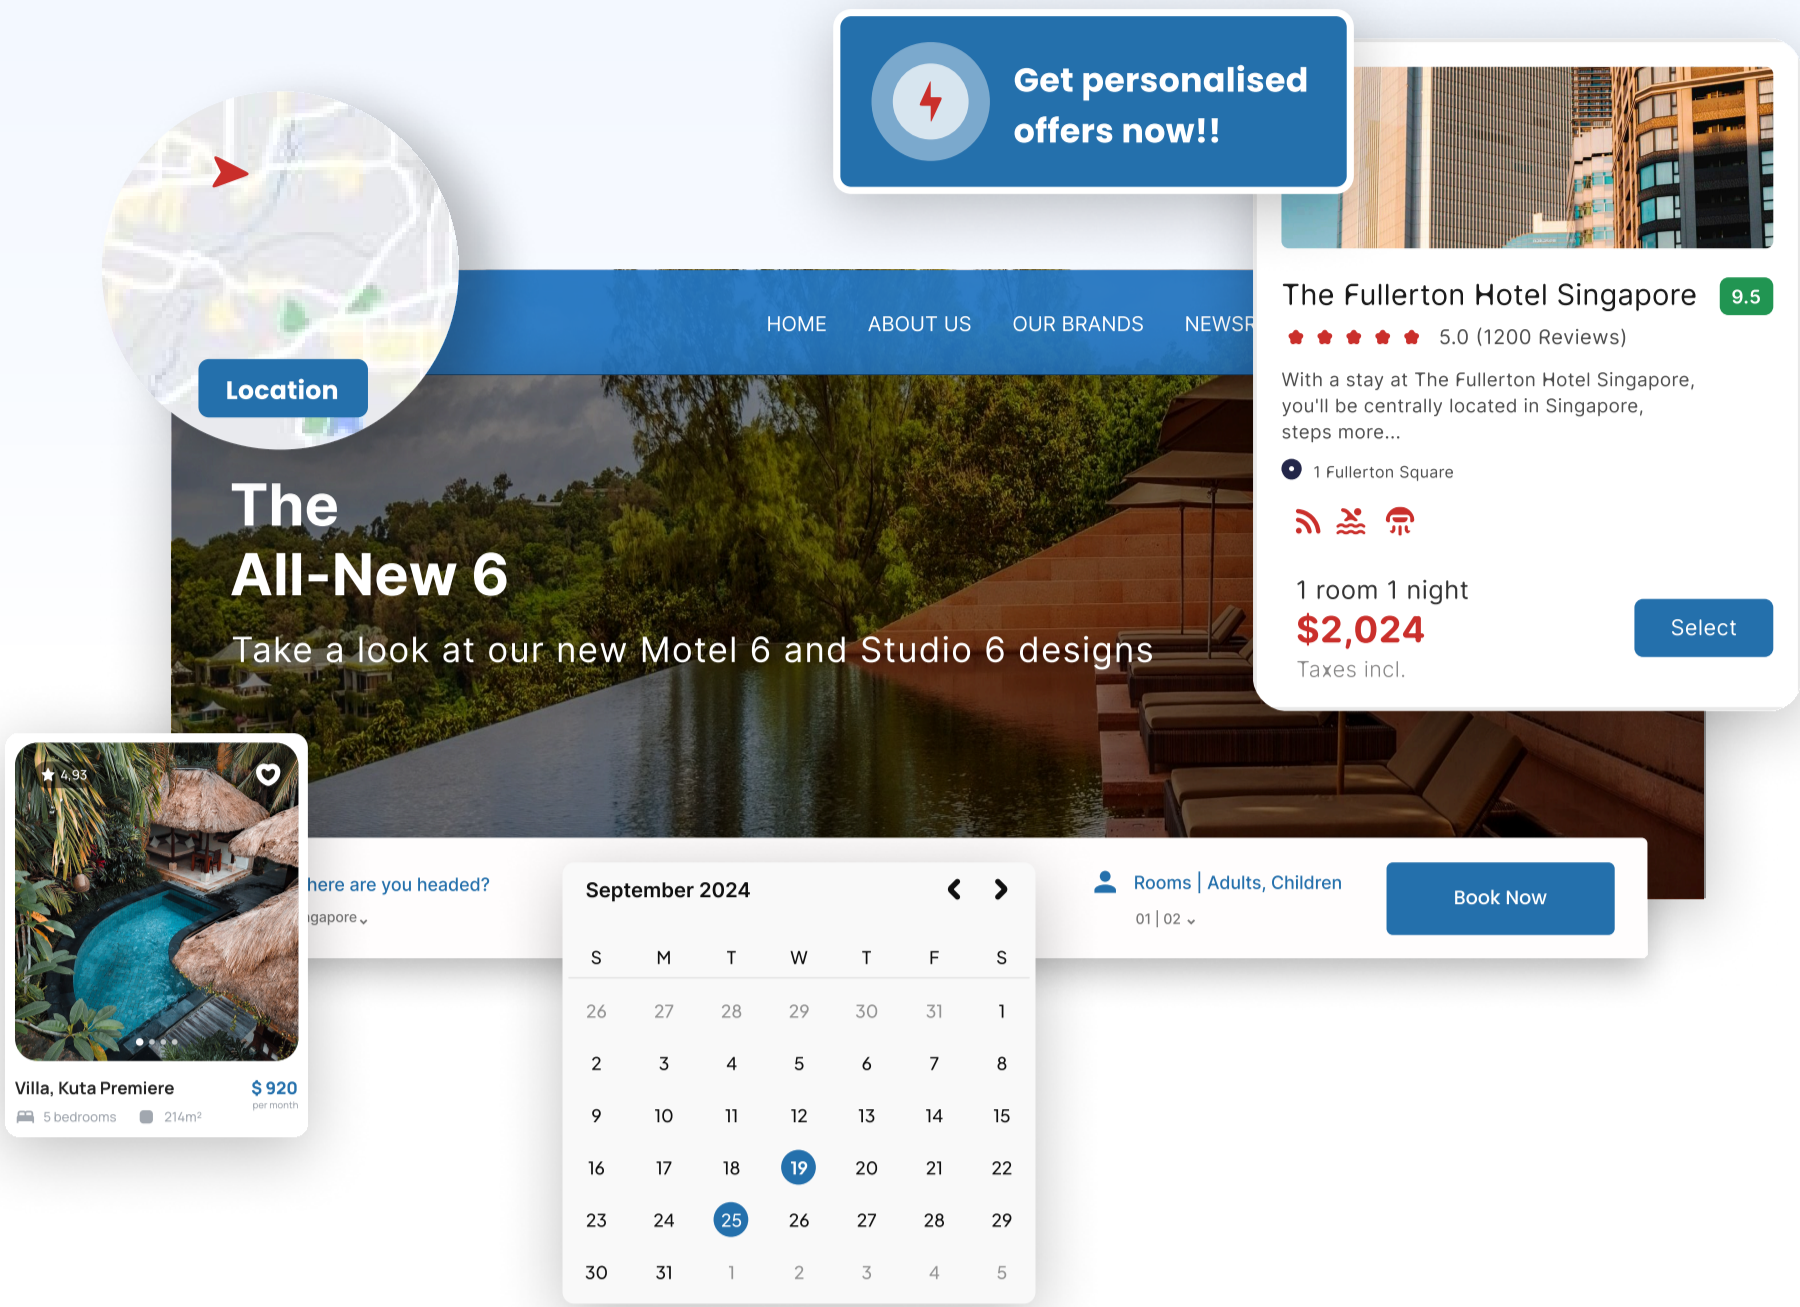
Get personalised offers now!!

Location

HOME ABOUT US OUR BRANDS NEWSR

The All-New 6

Take a look at our new Motel 6 and Studio 6 designs

The Fullerton Hotel Singapore 9.5

5.0 (1200 Reviews)

With a stay at The Fullerton Hotel Singapore, you'll be centrally located in Singapore, steps more...

1 Fullerton Square

1 room 1 night

$2,024

Taxes incl.

Select

4.93

Villa, Kuta Premiere $ 920 per month

5 bedrooms 214m²

here are you headed?

gapore

September 2024

| S | M | T | W | T | F | S |
|---|---|---|---|---|---|---|
| 26 | 27 | 28 | 29 | 30 | 31 | 1 |
| 2 | 3 | 4 | 5 | 6 | 7 | 8 |
| 9 | 10 | 11 | 12 | 13 | 14 | 15 |
| 16 | 17 | 18 | 19 | 20 | 21 | 22 |
| 23 | 24 | 25 | 26 | 27 | 28 | 29 |
| 30 | 31 | 1 | 2 | 3 | 4 | 5 |

Rooms | Adults, Children

01 | 02

Book Now